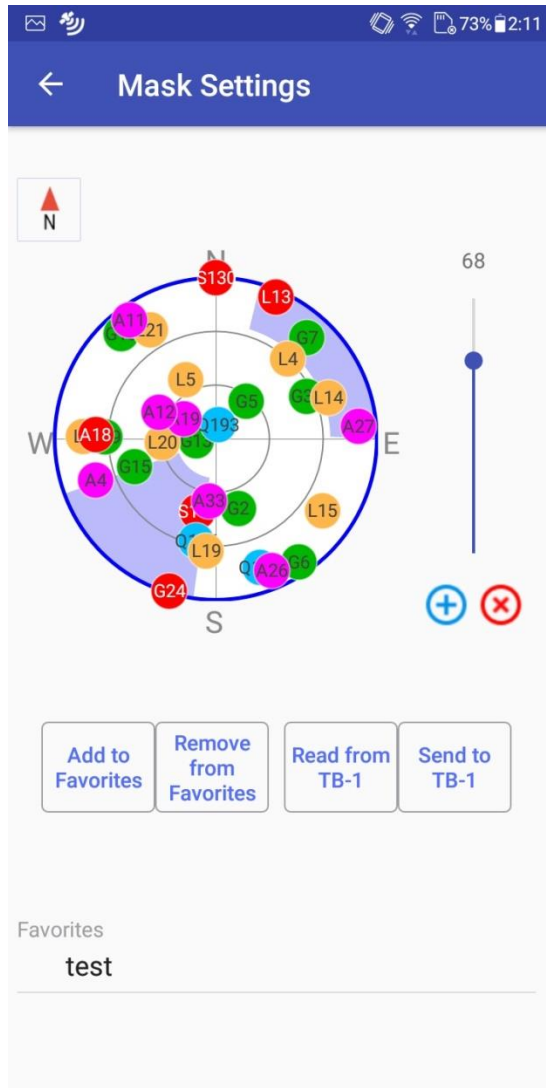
73% 2:11

Mask Settings

N

N

S130
L13
A11
G1
L21
G7
L4
L5
G5
G3
L14
A12
A19
Q193
A27
W
L
A18
G
L20
G13
E
G15
A4
A33
S1
G2
L15
Q
L19
Q
A26
G6
G24
S

68

Add to Favorites
Remove from Favorites
Read from TB-1
Send to TB-1

Favorites
test